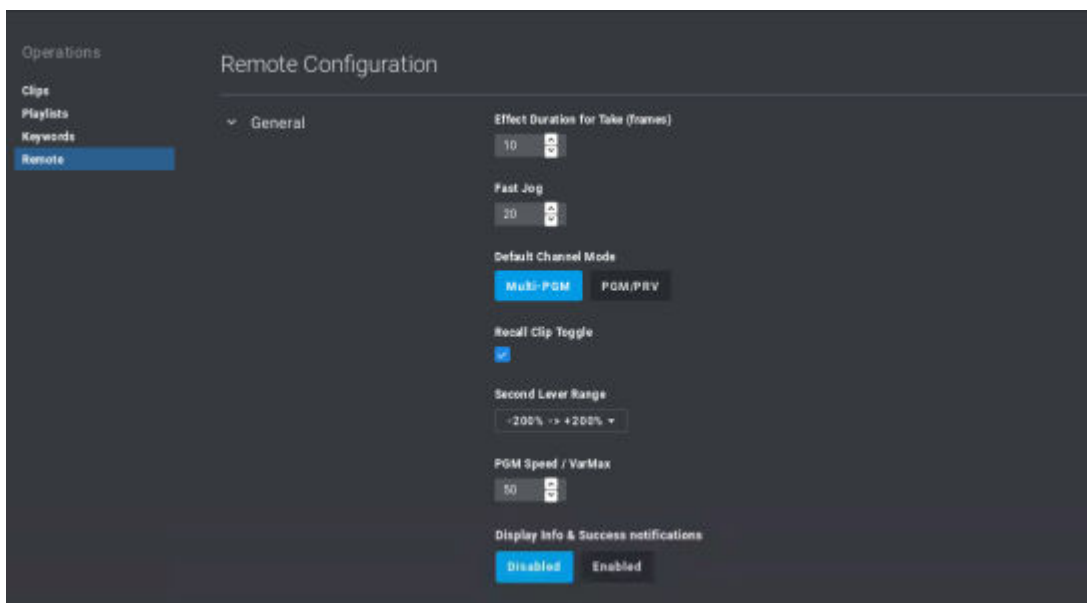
Operations

Clips
Playlists
Keywords
Remote

Remote Configuration

General

Effect Duration for Take (frames)
10

Fast Jog
20

Default Channel Mode
Multi-PGM
PGM/PRV

Recall Clip Toggle

Second Lever Range
-200% -> +200%

PGM Speed / VarMax
50

Display Info & Success notifications
Disabled
Enabled